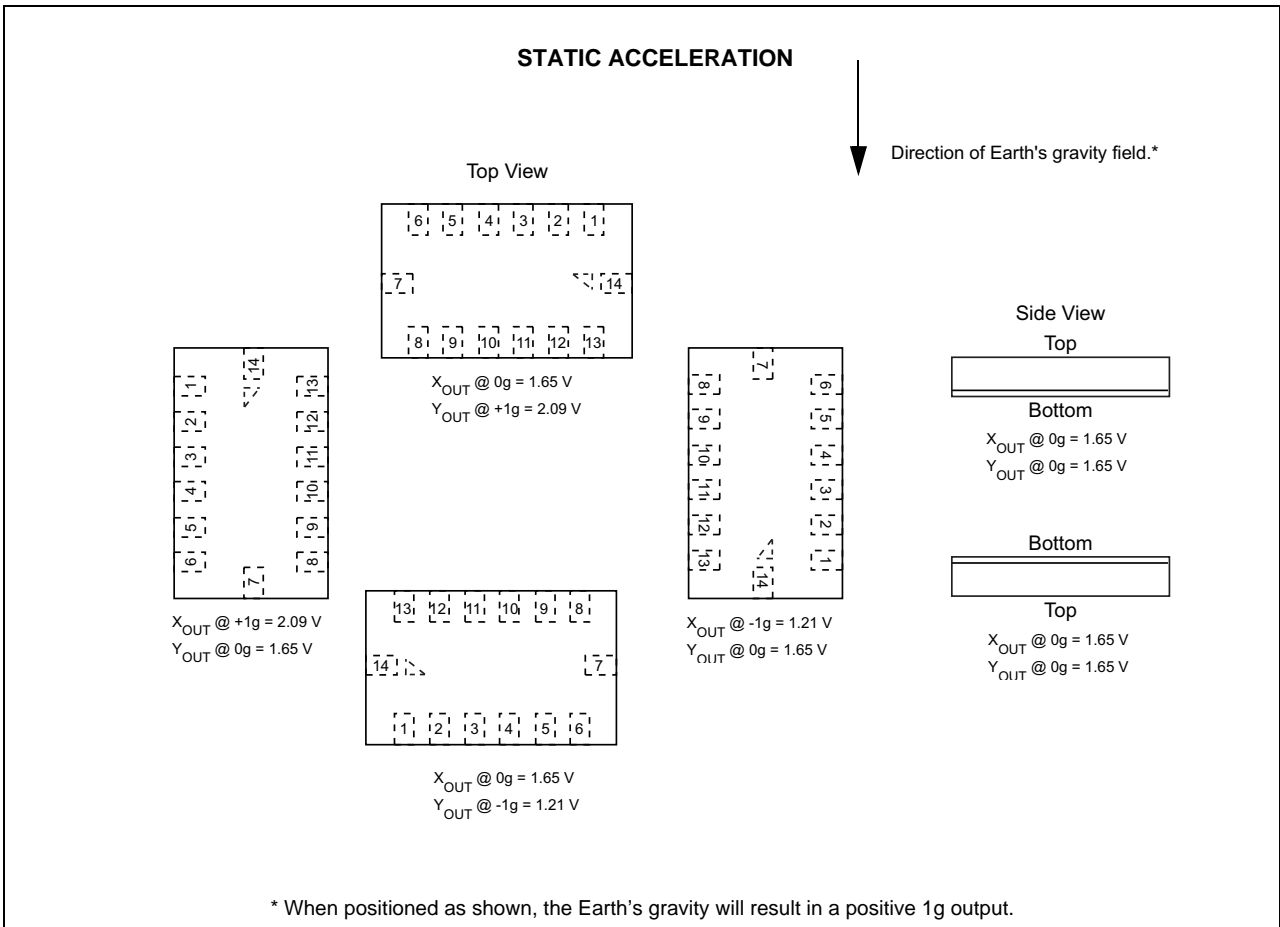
STATIC ACCELERATION

Direction of Earth's gravity field.*

Top View

6 5 4 3 2 1

7 14

8 9 10 11 12 13

$X_{OUT}$ @ 0g = 1.65 V
$Y_{OUT}$ @ +1g = 2.09 V

14

1 2 3 4 5 6

13 12 11 10 9 8

7

$X_{OUT}$ @ +1g = 2.09 V
$Y_{OUT}$ @ 0g = 1.65 V

13 12 11 10 9 8

14 7

1 2 3 4 5 6

$X_{OUT}$ @ 0g = 1.65 V
$Y_{OUT}$ @ -1g = 1.21 V

7

8 9 10 11 12 13

6 5 4 3 2 1

14

$X_{OUT}$ @ -1g = 1.21 V
$Y_{OUT}$ @ 0g = 1.65 V

Side View

Top

Bottom

$X_{OUT}$ @ 0g = 1.65 V
$Y_{OUT}$ @ 0g = 1.65 V

Bottom

Top

$X_{OUT}$ @ 0g = 1.65 V
$Y_{OUT}$ @ 0g = 1.65 V

* When positioned as shown, the Earth's gravity will result in a positive 1g output.